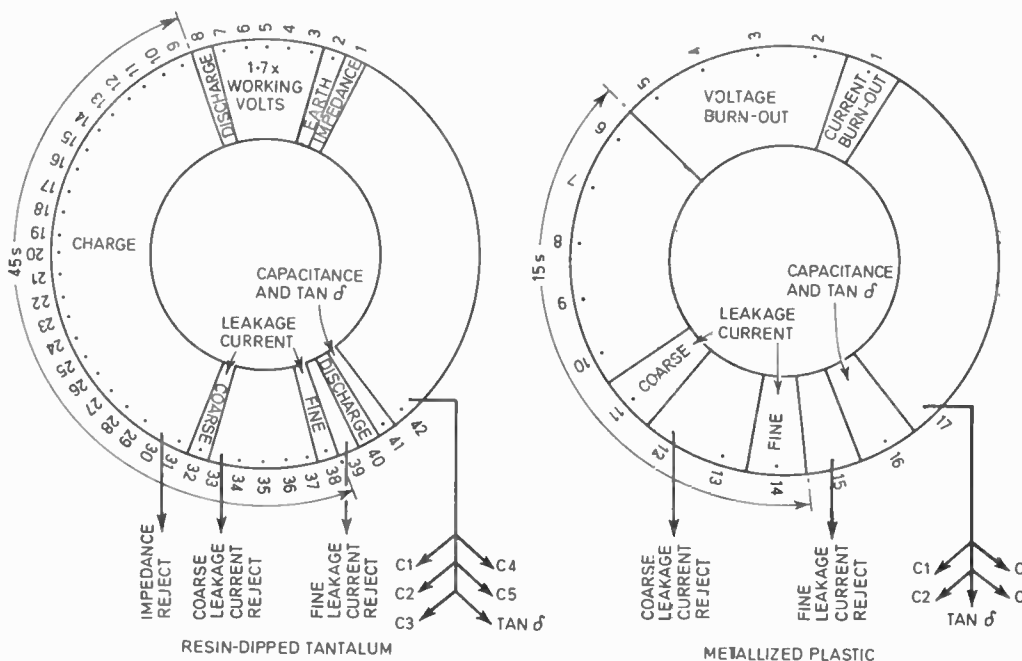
1-7 x WORKING VOLTS

DISCHARGE

EARTH IMPEDANCE

1 2 3 4 5 6 7 8 9 10 11 12 13 14 15 16 17 18 19 20 21 22 23 24 25 26 27 28 29 30 31 32 33 34 35 36 37 38 39 40 41 42

45 s

CHARGE

CAPACITANCE AND TAN $\delta$

LEAKAGE CURRENT

COARSE

FINE

DISCHARGE

IMPEDANCE REJECT

COARSE LEAKAGE CURRENT REJECT

FINE LEAKAGE CURRENT REJECT

C1 C2 C3 C4 C5 TAN $\delta$

RESIN-DIPPED TANTALUM

1 2 3 4 5 6 7 8 9 10 11 12 13 14 15 16 17

VOLTAGE BURN-OUT

CURRENT BURN-OUT

15 s

CAPACITANCE AND TAN $\delta$

LEAKAGE CURRENT

COARSE

FINE

COARSE LEAKAGE CURRENT REJECT

FINE LEAKAGE CURRENT REJECT

C1 C2 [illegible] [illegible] TAN $\delta$

METALLIZED PLASTIC